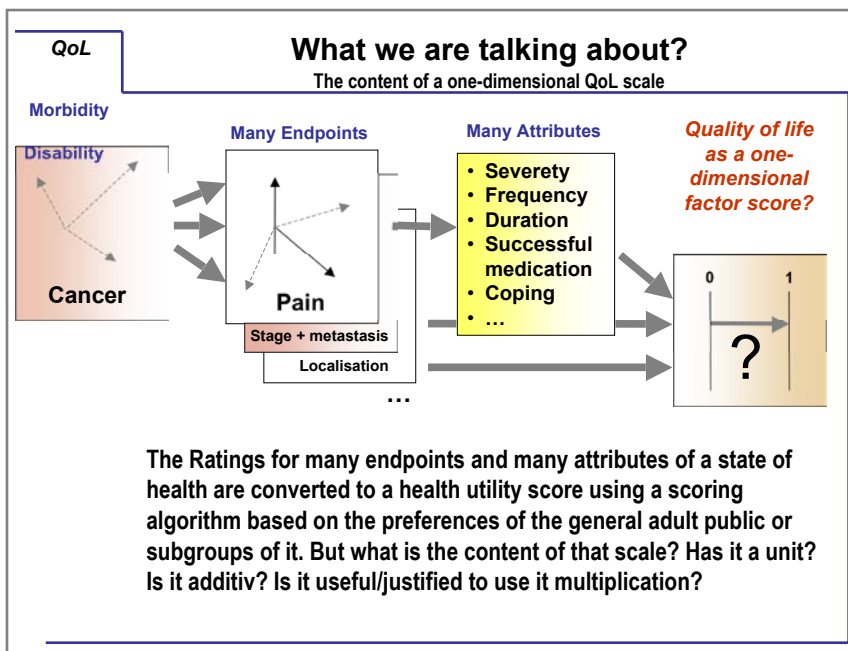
QoL

What we are talking about?

The content of a one-dimensional QoL scale

Morbidity

Disability

Cancer

Many Endpoints

Pain

Stage + metastasis

Localisation

...

Many Attributes

- Severety
- Frequency
- Duration
- Successful medication
- Coping
- ...

Quality of life as a one-dimensional factor score?

0

1

?

The Ratings for many endpoints and many attributes of a state of health are converted to a health utility score using a scoring algorithm based on the preferences of the general adult public or subgroups of it. But what is the content of that scale? Has it a unit? Is it additiv? Is it useful/justified to use it multiplication?